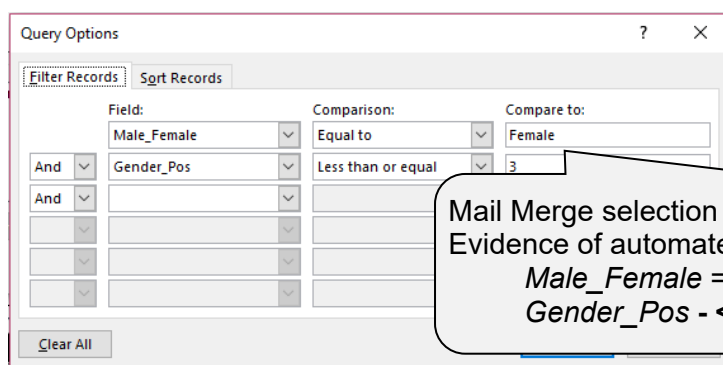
Query Options ? ×

Filter Records Sort Records

| | Field: | Comparison: | Compare to: |
|---|---|---|---|
| | Male_Female | Equal to | Female |
| And | Gender_Pos | Less than or equal | 3 |
| And | | | |
| | | | |
| | | | |
| | | | |

Clear All

Mail Merge selection
Evidence of automat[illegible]
*Male_Female =*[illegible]
*Gender_Pos - <*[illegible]